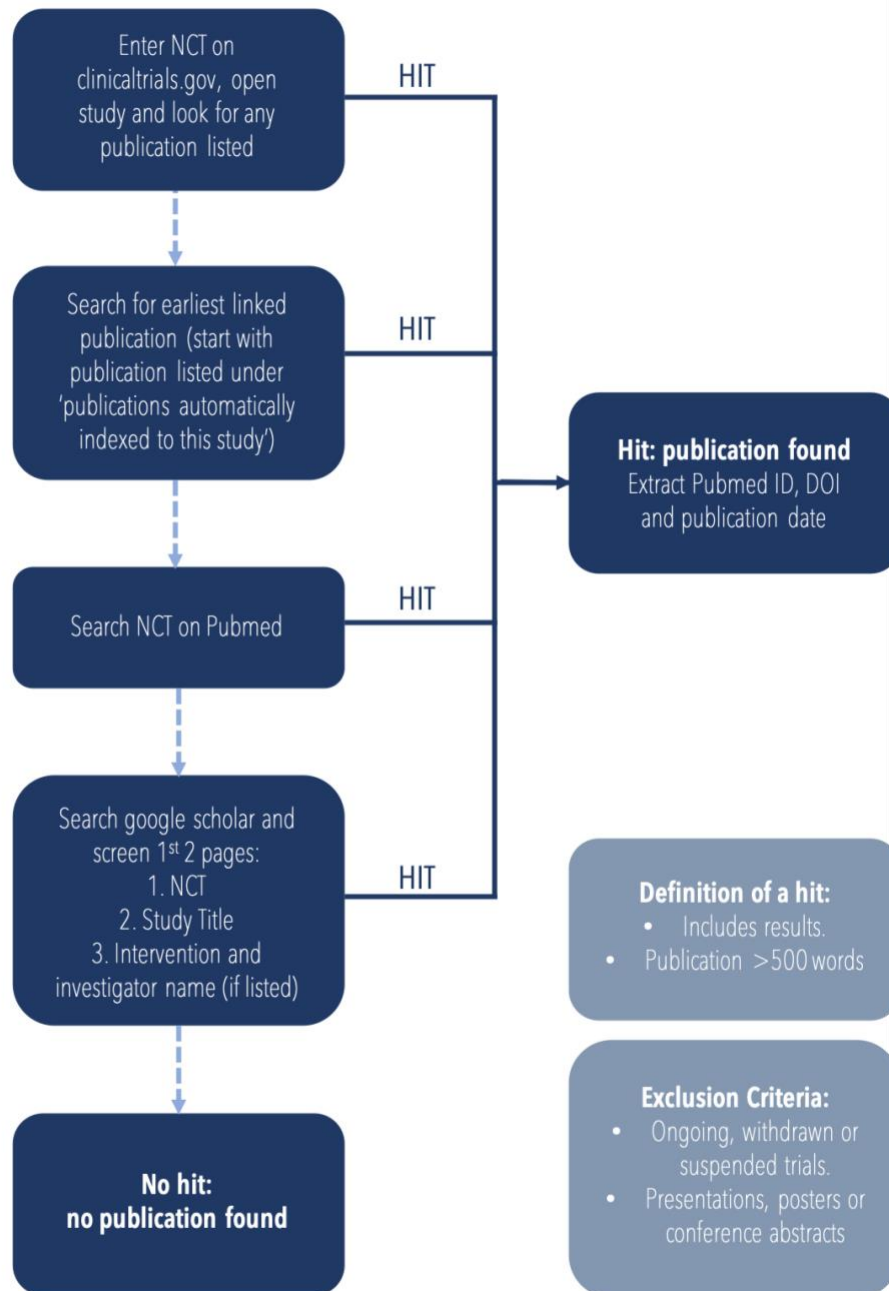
Enter NCT on clinicaltrials.gov, open study and look for any publication listed

HIT

Search for earliest linked publication (start with publication listed under 'publications automatically indexed to this study')

HIT

Hit: publication found
Extract Pubmed ID, DOI and publication date

Search NCT on Pubmed

HIT

Search google scholar and screen 1$^{st}$ 2 pages:
1. NCT
2. Study Title
3. Intervention and investigator name (if listed)

HIT

Definition of a hit:
• Includes results.
• Publication >500 words

No hit:
no publication found

Exclusion Criteria:
• Ongoing, withdrawn or suspended trials.
• Presentations, posters or conference abstracts